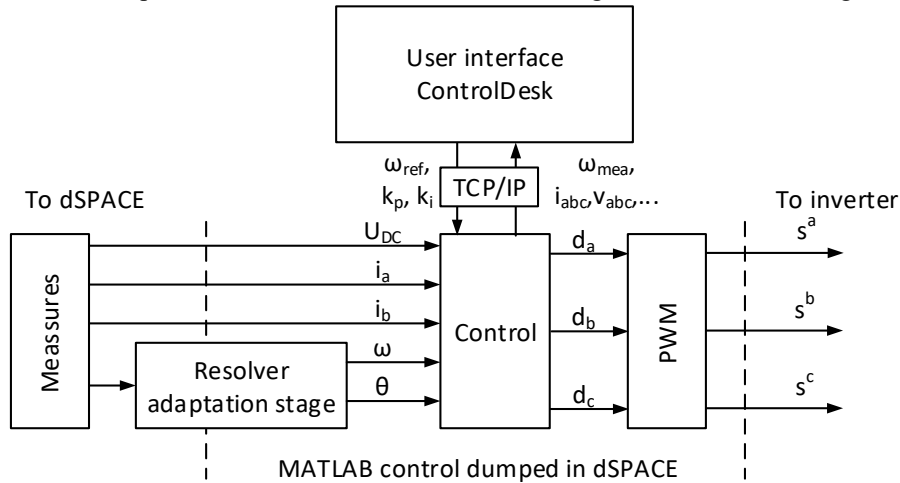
User interface
ControlDesk

$\omega_{ref}$, $k_p$, $k_i$

TCP/IP

$\omega_{mea}$, $i_{abc}$,$v_{abc}$,...

To dSPACE

To inverter

Meassures

$U_{DC}$

$i_a$

$i_b$

$\omega$

$\theta$

Resolver adaptation stage

Control

$d_a$

$d_b$

$d_c$

PWM

$s^a$

$s^b$

$s^c$

MATLAB control dumped in dSPACE